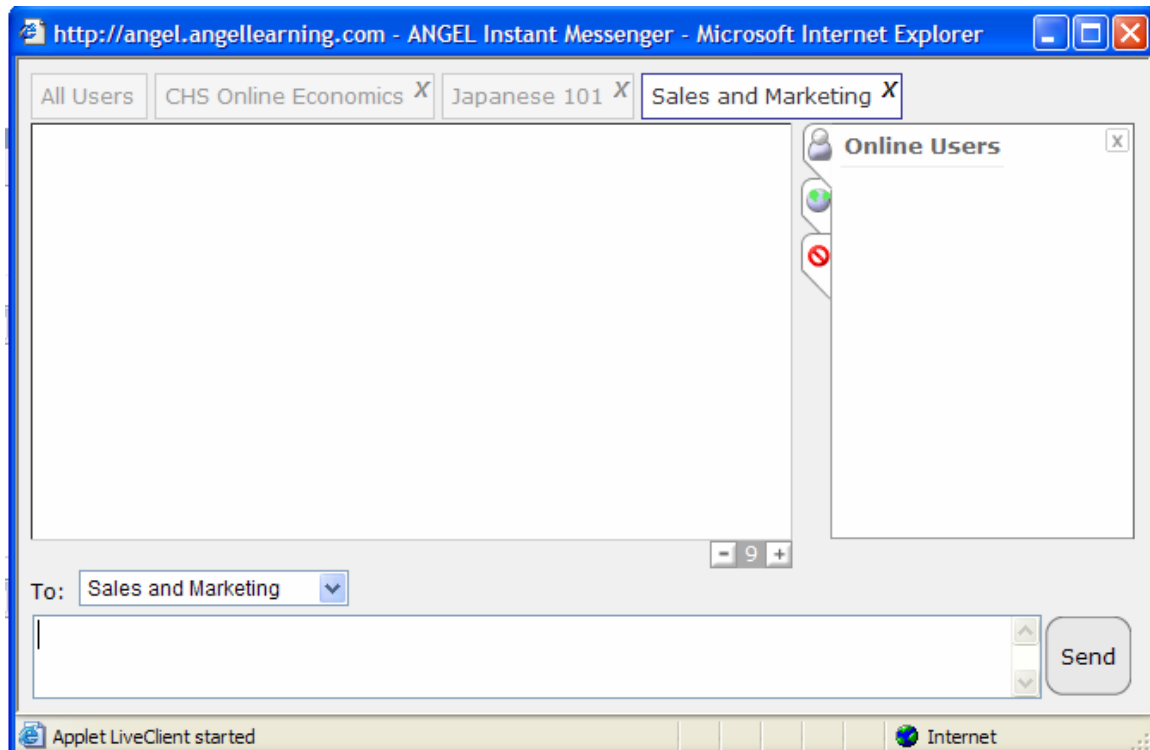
http://angel.angellearning.com - ANGEL Instant Messenger - Microsoft Internet Explorer

All Users CHS Online Economics X Japanese 101 X Sales and Marketing X

Online Users

x

- 9 +

To: Sales and Marketing

Send

Applet LiveClient started

Internet